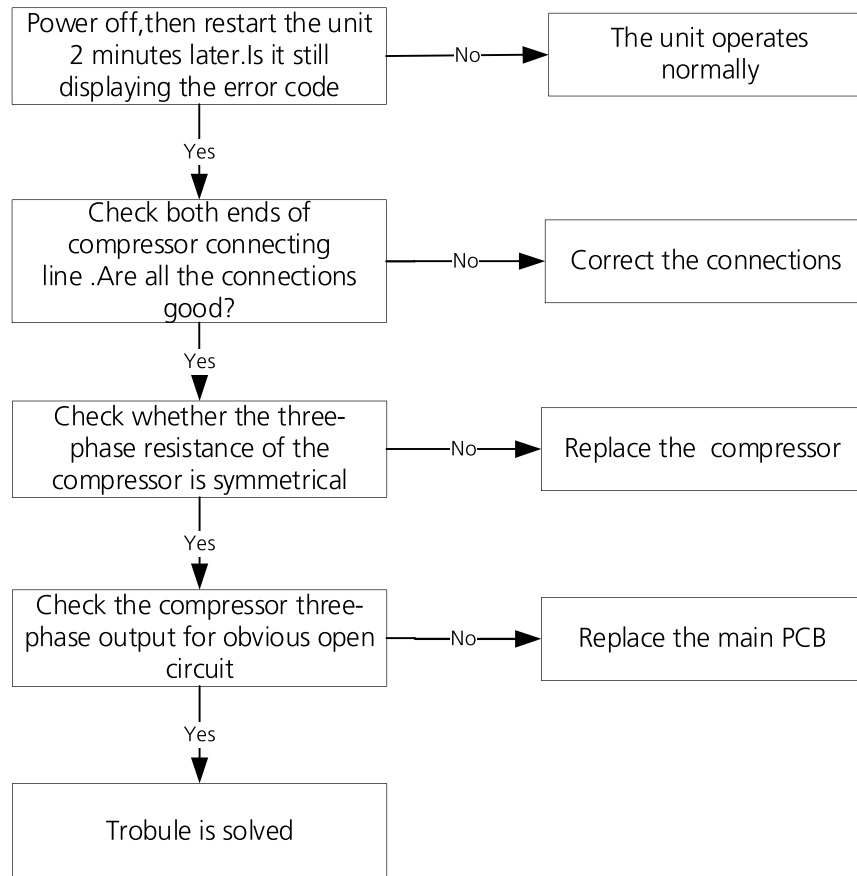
Power off,then restart the unit 2 minutes later.Is it still displaying the error code

No

The unit operates normally

Yes

Check both ends of compressor connecting line .Are all the connections good?

No

Correct the connections

Yes

Check whether the three-phase resistance of the compressor is symmetrical

No

Replace the compressor

Yes

Check the compressor three-phase output for obvious open circuit

No

Replace the main PCB

Yes

Trobule is solved